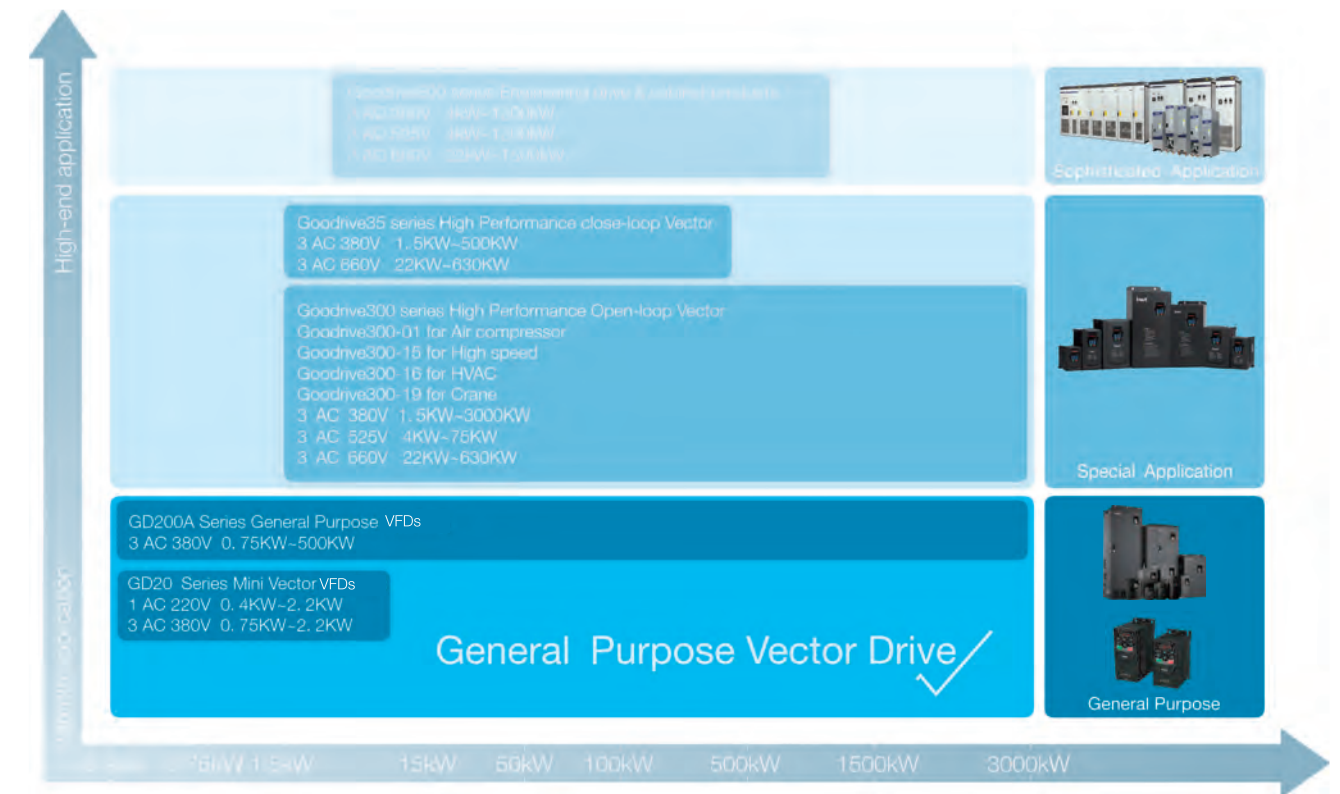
High-end application

Goodrive800 Series Engineering drive & related products
1 AC 380V 4KW~1200KW
1 AC 525V 4KW~1200KW
1 AC 690V 22KW~1200KW

Sophisticated Application

Goodrive35 series High Performance close-loop Vector
3 AC 380V 1.5KW~500KW
3 AC 660V 22KW~630KW

Goodrive300 series High Performance Open-loop Vector
Goodrive300-01 for Air compressor
Goodrive300-15 for High speed
Goodrive300-16 for HVAC
Goodrive300-19 for Crane
3 AC 380V 1.5KW~3000KW
3 AC 525V 4KW~75KW
3 AC 660V 22KW~630KW

Special Application

GD200A Series General Purpose VFDs
3 AC 380V 0.75KW~500KW

GD20 Series Mini Vector VFDs
1 AC 220V 0.4KW~2.2KW
3 AC 380V 0.75KW~2.2KW

General Purpose Vector Drive

General Purpose

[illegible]

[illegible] .75kW 1.5kW 15kW 50kW 100kW 500kW 1500kW 3000kW